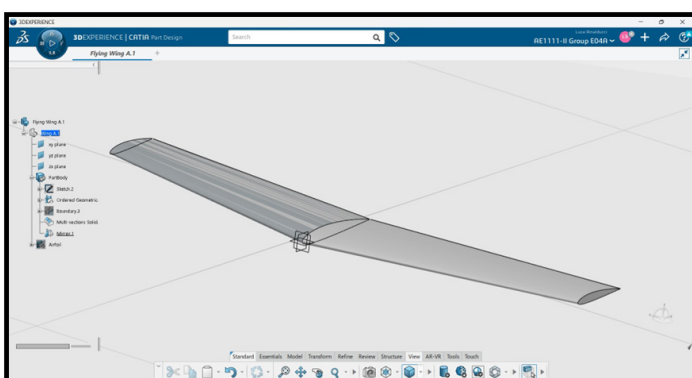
3DEXPERIENCE

3DEXPERIENCE | CATIA Part Design

Search

AE1111-II Group E04A

Flying Wing A.1

Flying Wing A.1
Wing A.1
xy plane
yz plane
zx plane
PartBody
Sketch.2
Ordered Geometric
Boundary.2
Multi-sections Solid
Mirror.1
Airfoil

Standard Essentials Model Transform Refine Review Structure View AR-VR Tools Touch